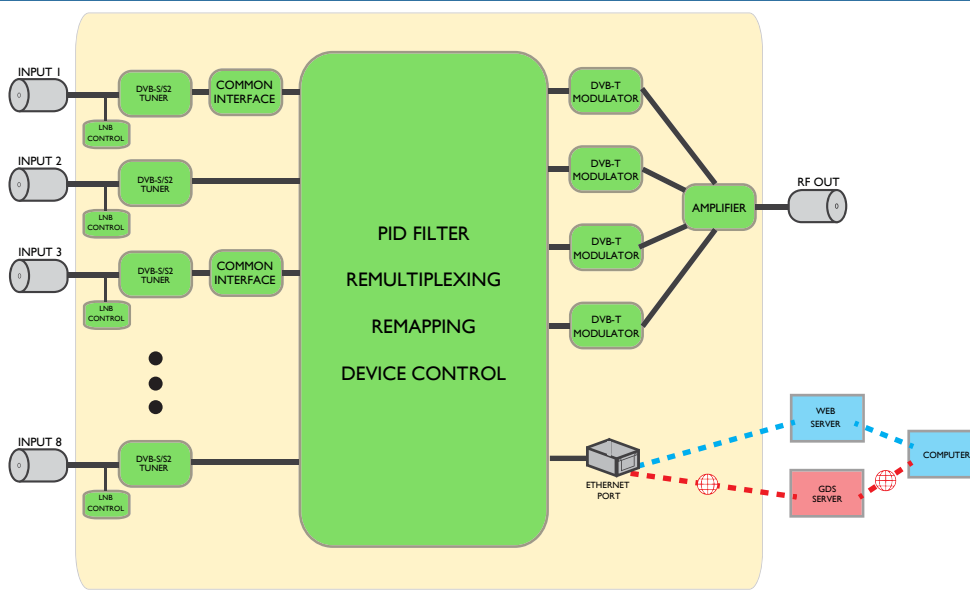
INPUT 1

DVB-S/S2 TUNER

LNB CONTROL

COMMON INTERFACE

INPUT 2

DVB-S/S2 TUNER

LNB CONTROL

INPUT 3

DVB-S/S2 TUNER

LNB CONTROL

COMMON INTERFACE

INPUT 8

DVB-S/S2 TUNER

LNB CONTROL

PID FILTER

REMULTIPLEXING

REMAPPING

DEVICE CONTROL

DVB-T MODULATOR

DVB-T MODULATOR

DVB-T MODULATOR

DVB-T MODULATOR

AMPLIFIER

RF OUT

ETHERNET PORT

WEB SERVER

GDS SERVER

COMPUTER